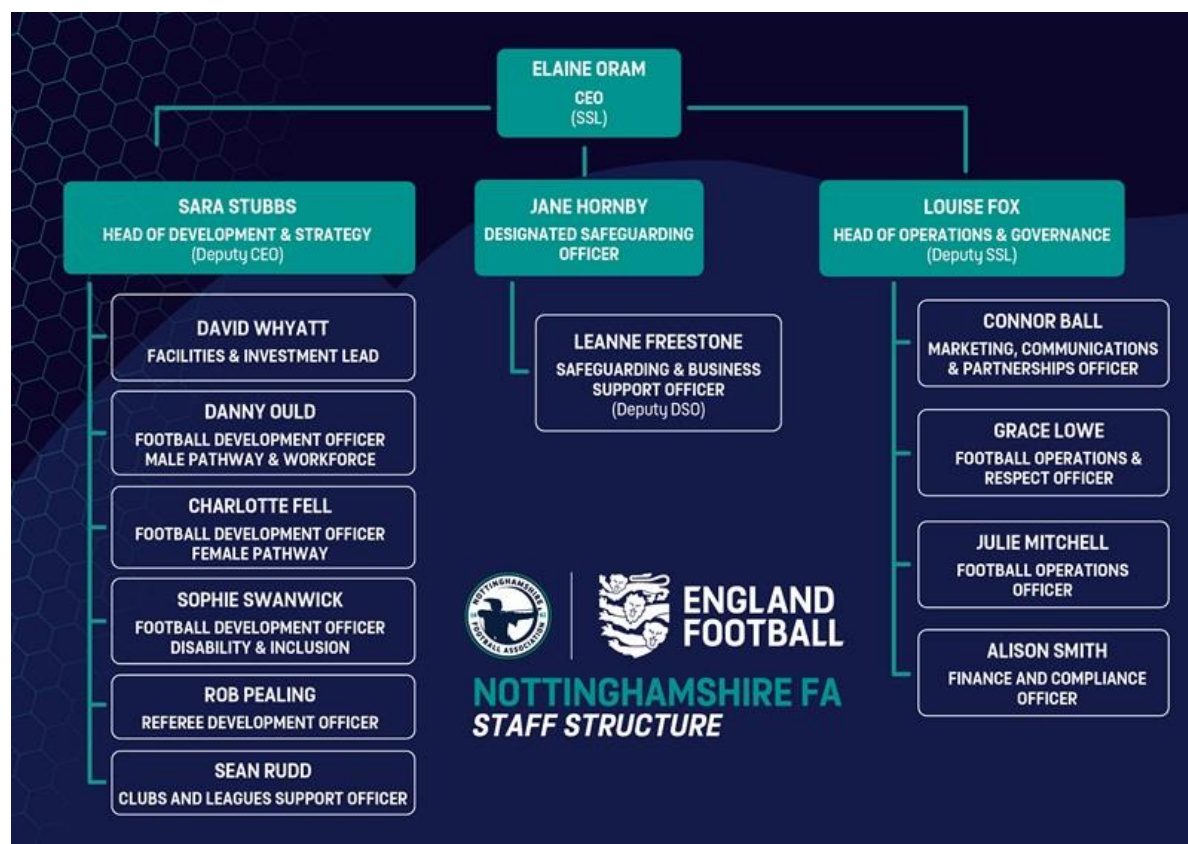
ELAINE ORAM
CEO
(SSL)

SARA STUBBS
HEAD OF DEVELOPMENT & STRATEGY
(Deputy CEO)

DAVID WHYATT
FACILITIES & INVESTMENT LEAD

DANNY OULD
FOOTBALL DEVELOPMENT OFFICER
MALE PATHWAY & WORKFORCE

CHARLOTTE FELL
FOOTBALL DEVELOPMENT OFFICER
FEMALE PATHWAY

SOPHIE SWANWICK
FOOTBALL DEVELOPMENT OFFICER
DISABILITY & INCLUSION

ROB PEALING
REFEREE DEVELOPMENT OFFICER

SEAN RUDD
CLUBS AND LEAGUES SUPPORT OFFICER

JANE HORNBY
DESIGNATED SAFEGUARDING OFFICER

LEANNE FREESTONE
SAFEGUARDING & BUSINESS SUPPORT OFFICER
(Deputy DSO)

NOTTINGHAMSHIRE FOOTBALL ASSOCIATION

ENGLAND FOOTBALL

NOTTINGHAMSHIRE FA
STAFF STRUCTURE

LOUISE FOX
HEAD OF OPERATIONS & GOVERNANCE
(Deputy SSL)

CONNOR BALL
MARKETING, COMMUNICATIONS & PARTNERSHIPS OFFICER

GRACE LOWE
FOOTBALL OPERATIONS & RESPECT OFFICER

JULIE MITCHELL
FOOTBALL OPERATIONS OFFICER

ALISON SMITH
FINANCE AND COMPLIANCE OFFICER